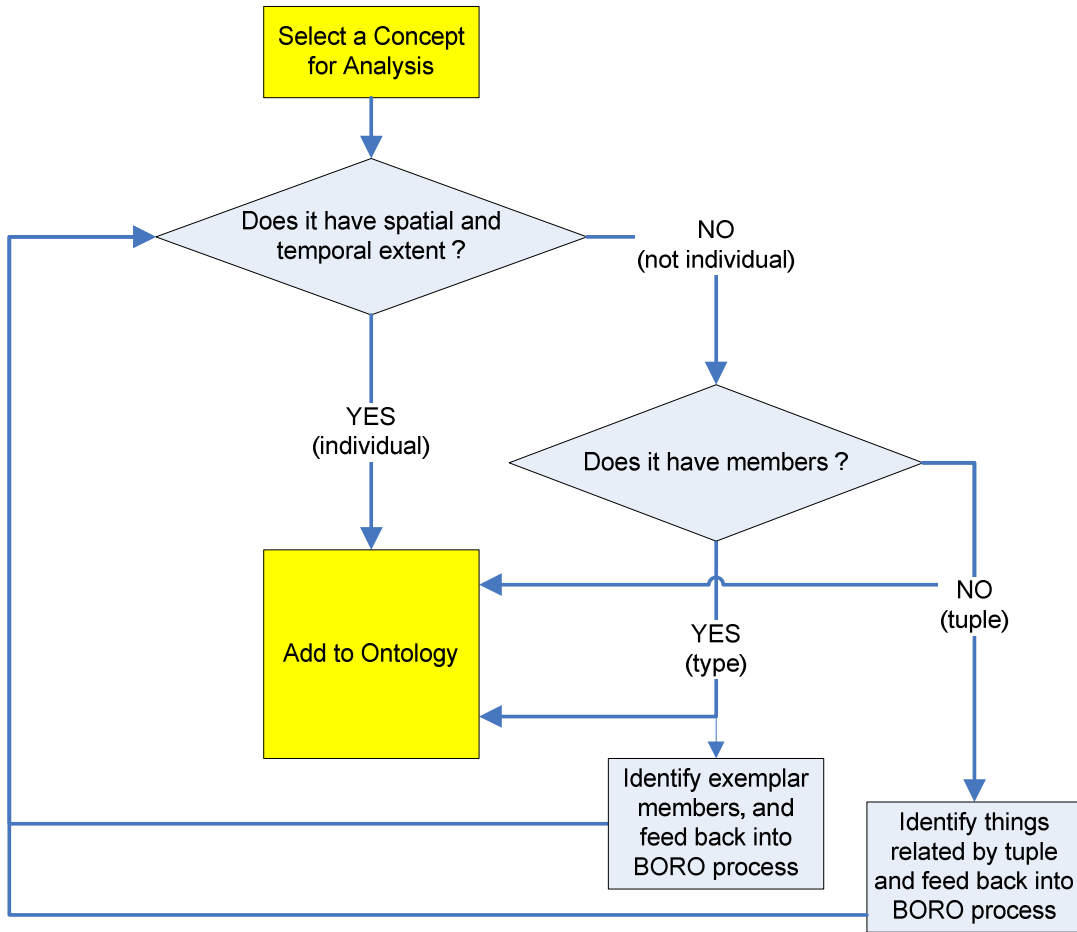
Select a Concept for Analysis

Does it have spatial and temporal extent ?

NO
(not individual)

YES
(individual)

Does it have members ?

Add to Ontology

NO
(tuple)

YES
(type)

Identify exemplar members, and feed back into BORO process

Identify things related by tuple and feed back into BORO process